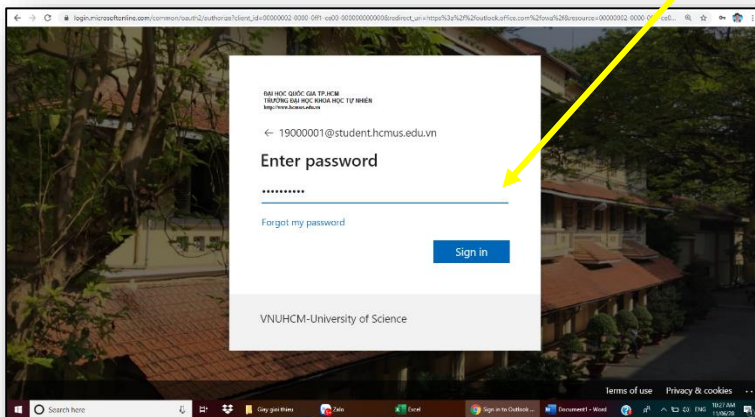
login.microsoftonline.com/common/oauth2/authorize?client_id=00000002-0000-0ff1-ce00-000000000000&redirect_uri=https%3a%2f%2foutlook.office.com%2fowa%2f&resource=00000002-0000-0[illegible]

ĐẠI HỌC QUỐC GIA TP.HCM
TRƯỜNG ĐẠI HỌC KHOA HỌC TỰ NHIÊN
http://www.hcmus.edu.vn

← 19000001@student.hcmus.edu.vn

Enter password

••••••••••

Forgot my password

Sign in

VNUHCM-University of Science

Terms of use Privacy & cookies ...

Search here

Gay giai thieu

Zalo

Excel

Sign in to Outlook ...

Document1 - Word

ENG 10:27 AM 11/06/20